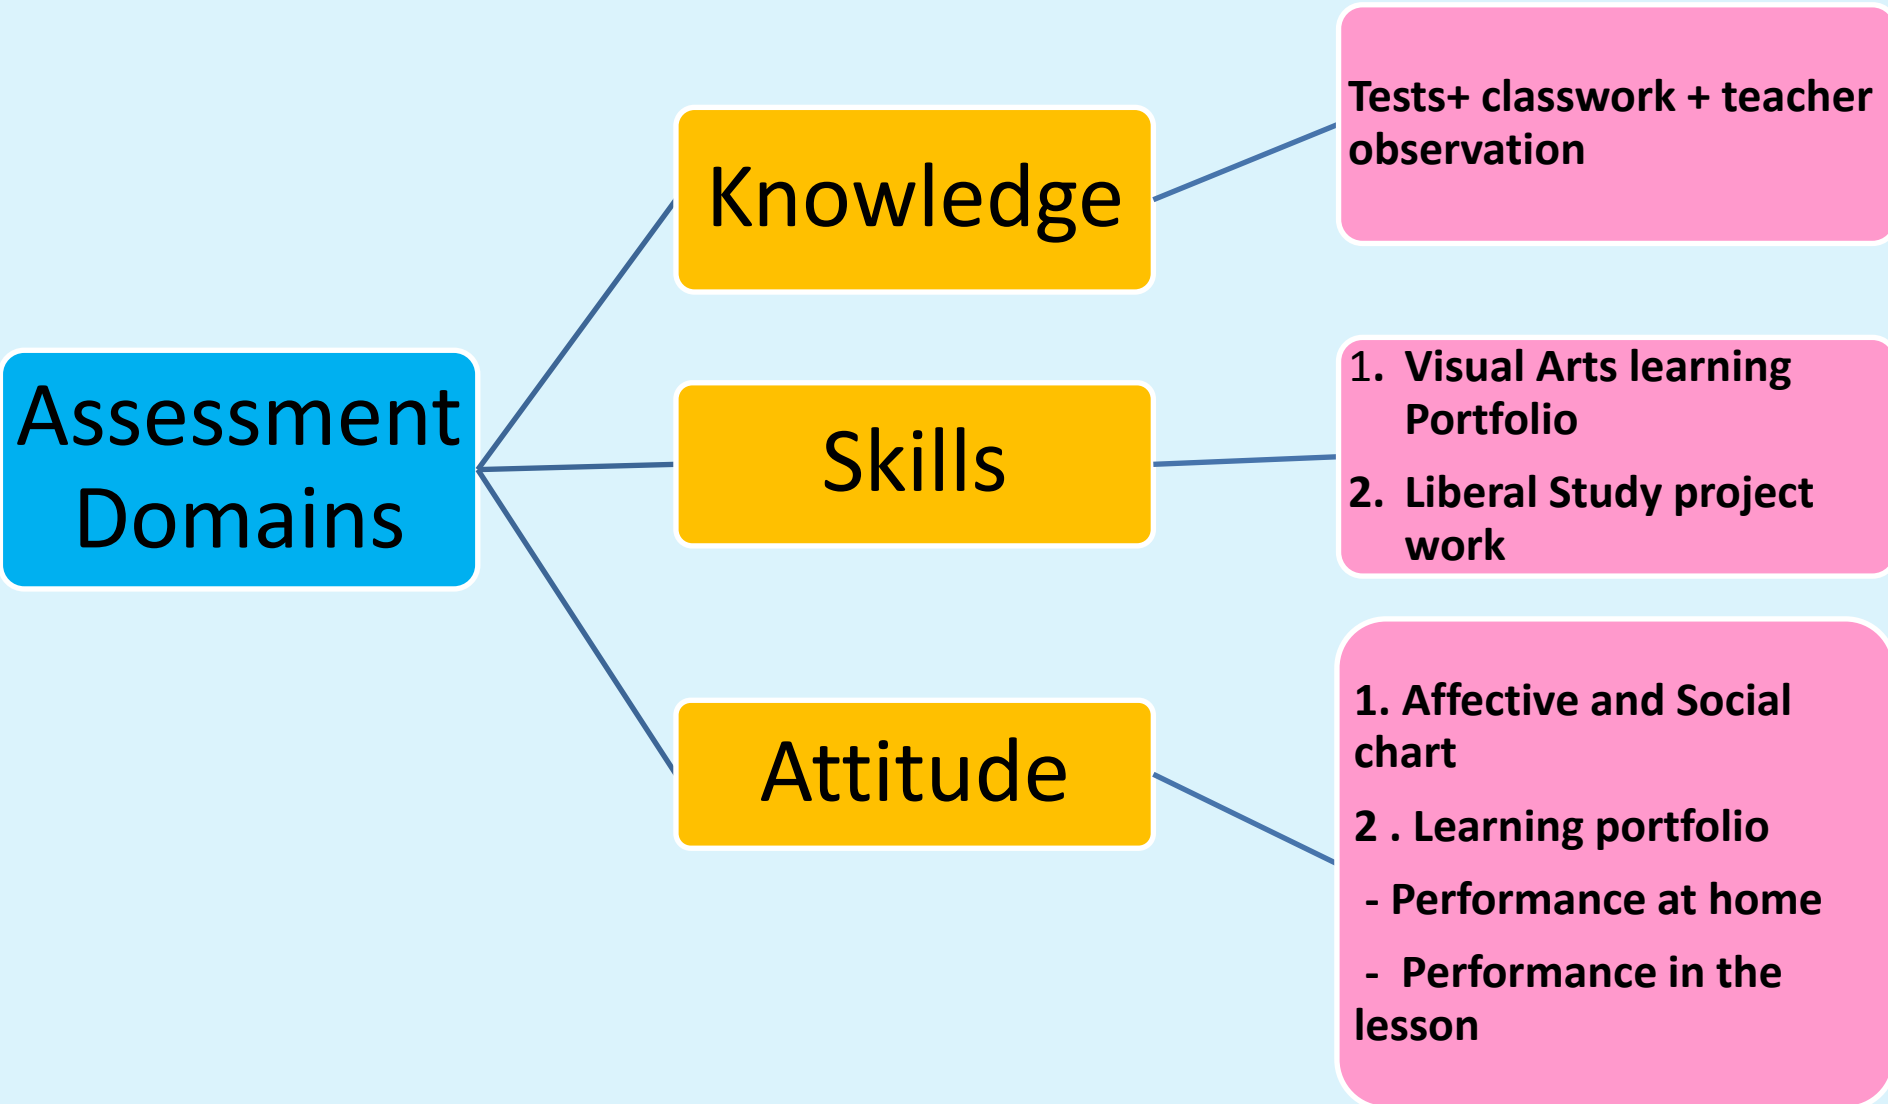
Assessment Domains

Knowledge

Tests+ classwork + teacher observation

Skills

1. Visual Arts learning Portfolio

2. Liberal Study project work

Attitude

1. Affective and Social chart

2 . Learning portfolio

- Performance at home

- Performance in the lesson